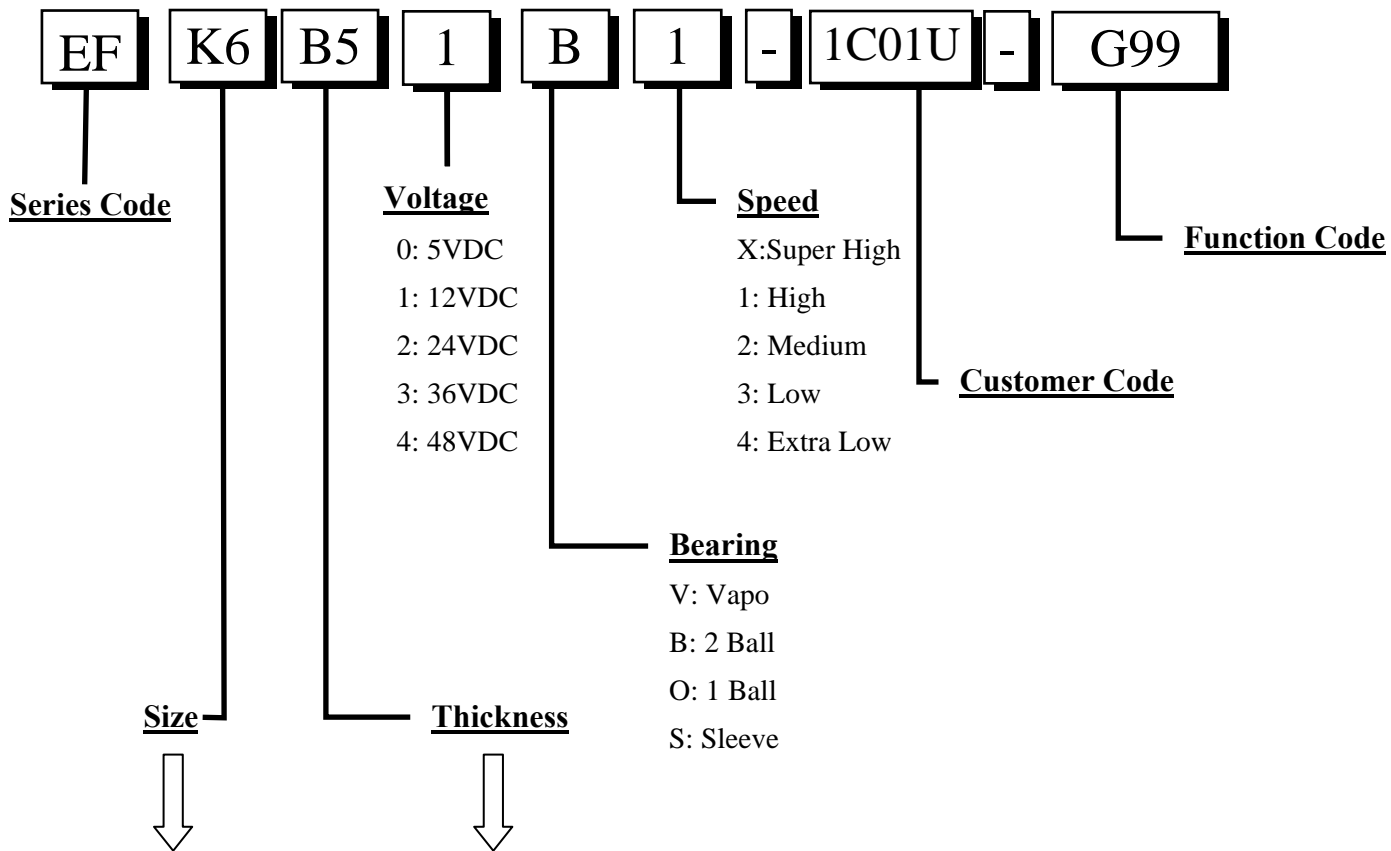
EF K6 B5 1 B 1 - 1C01U - G99

Series Code

Voltage
0: 5VDC
1: 12VDC
2: 24VDC
3: 36VDC
4: 48VDC

Speed
X:Super High
1: High
2: Medium
3: Low
4: Extra Low

Function Code

Customer Code

Bearing
V: Vapo
B: 2 Ball
O: 1 Ball
S: Sleeve

Size

Thickness